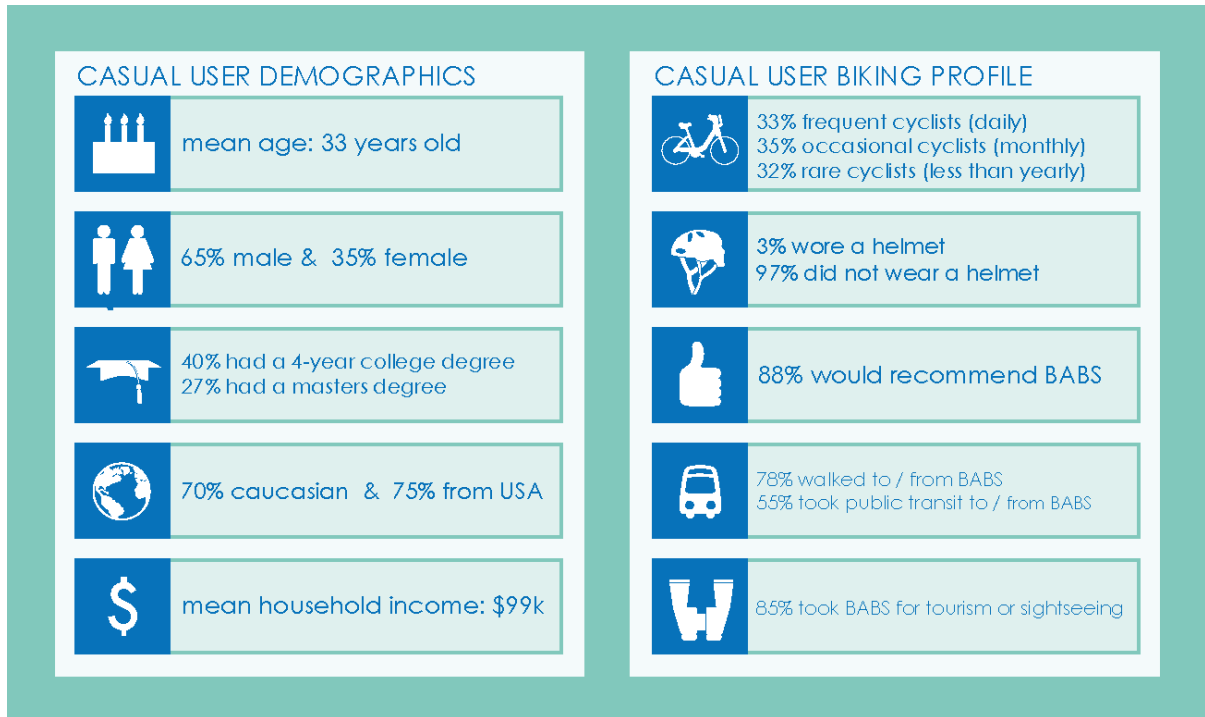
CASUAL USER DEMOGRAPHICS

mean age: 33 years old

65% male & 35% female

40% had a 4-year college degree
27% had a masters degree

70% caucasian & 75% from USA

$

mean household income: $99k

CASUAL USER BIKING PROFILE

33% frequent cyclists (daily)
35% occasional cyclists (monthly)
32% rare cyclists (less than yearly)

3% wore a helmet
97% did not wear a helmet

88% would recommend BABS

78% walked to / from BABS
55% took public transit to / from BABS

85% took BABS for tourism or sightseeing